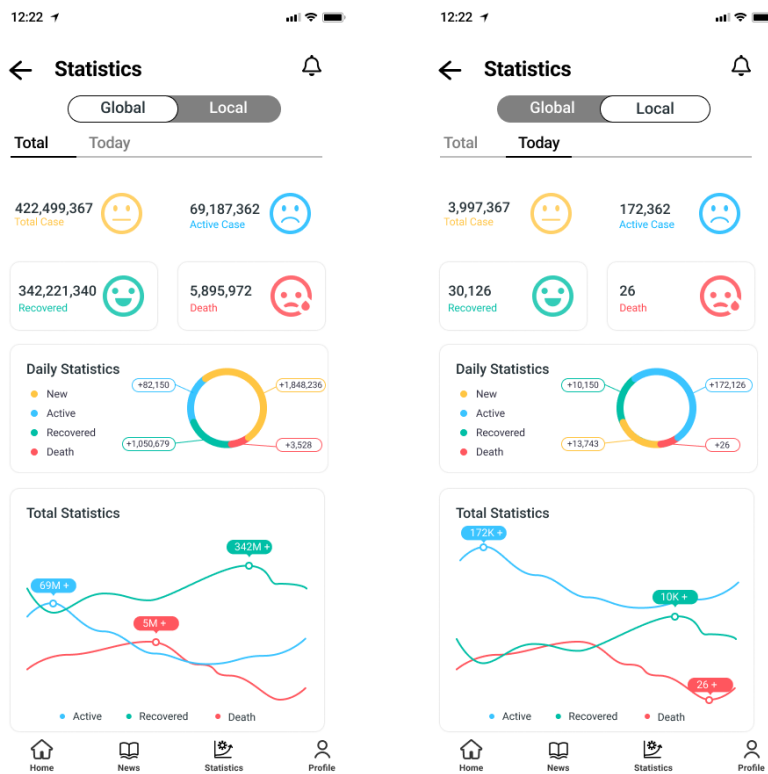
12:22

Statistics

Global Local

Total Today

422,499,367
Total Case

69,187,362
Active Case

342,221,340
Recovered

5,895,972
Death

Daily Statistics
New
Active
Recovered
Death

+82,150
+1,848,236
+1,050,679
+3,528

Total Statistics

69M +
342M +
5M +

Active Recovered Death

Home News Statistics Profile

12:22

Statistics

Global Local

Total Today

3,997,367
Total Case

172,362
Active Case

30,126
Recovered

26
Death

Daily Statistics
New
Active
Recovered
Death

+10,150
+172,126
+13,743
+26

Total Statistics

172K +
10K +
26 +

Active Recovered Death

Home News Statistics Profile